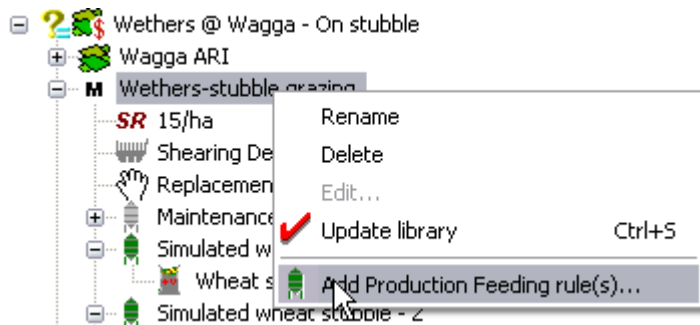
Wethers @ Wagga - On stubble
Wagga ARI
M Wethers-stubble grazing
SR 15/ha
Shearing De
Replacemen
Maintenance
Simulated w
Wheat s
Simulated wheat stubble - 2

Rename
Delete
Edit...
Update library Ctrl+S
Add Production Feeding rule(s)...